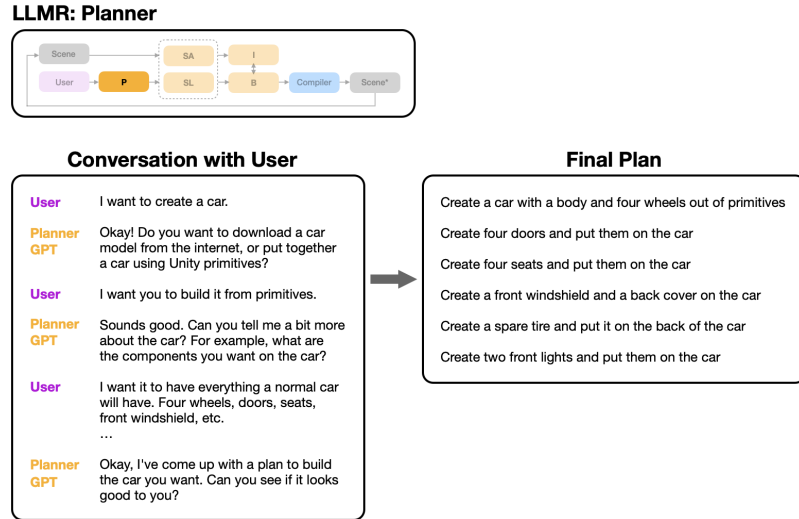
LLMR: Planner

Scene
SA
I
User
P
SL
B
Compiler
Scene*

Conversation with User

User I want to create a car.

Planner GPT Okay! Do you want to download a car model from the internet, or put together a car using Unity primitives?

User I want you to build it from primitives.

Planner GPT Sounds good. Can you tell me a bit more about the car? For example, what are the components you want on the car?

User I want it to have everything a normal car will have. Four wheels, doors, seats, front windshield, etc.
…

Planner GPT Okay, I've come up with a plan to build the car you want. Can you see if it looks good to you?

Final Plan

Create a car with a body and four wheels out of primitives

Create four doors and put them on the car

Create four seats and put them on the car

Create a front windshield and a back cover on the car

Create a spare tire and put it on the back of the car

Create two front lights and put them on the car